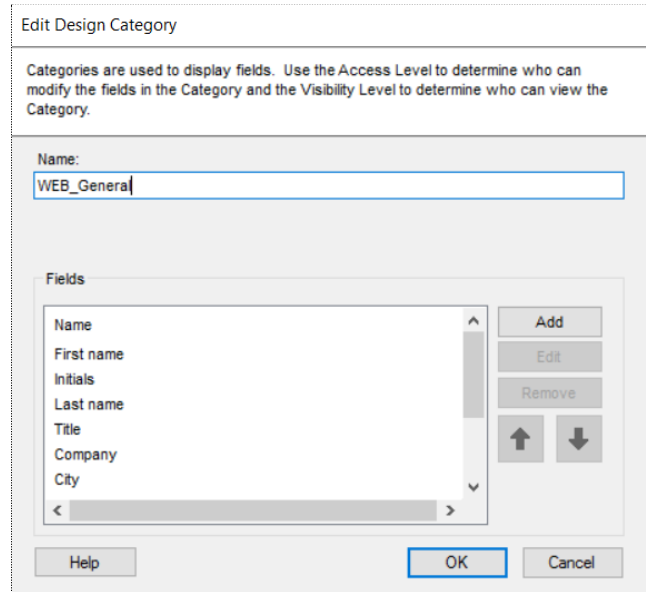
Edit Design Category

Categories are used to display fields. Use the Access Level to determine who can modify the fields in the Category and the Visibility Level to determine who can view the Category.

Name:
WEB_General

Fields

Name
First name
Initials
Last name
Title
Company
City

Add
Edit
Remove

Help
OK
Cancel